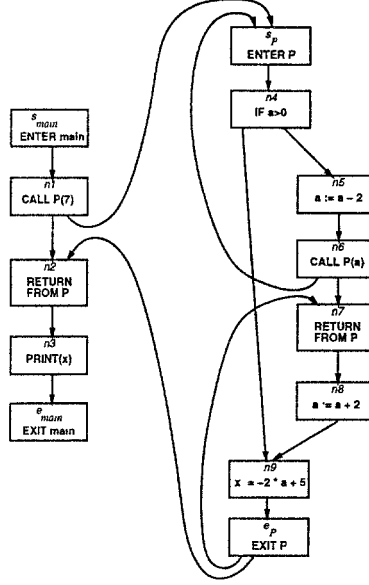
$s_{main}$
ENTER main

n1
CALL P(7)

n2
RETURN FROM P

n3
PRINT(x)

$e_{main}$
EXIT main

$s_p$
ENTER P

n4
IF a>0

n5
a := a − 2

n6
CALL P(a)

n7
RETURN FROM P

n8
a := a + 2

n9
x := −2 * a + 5

$e_P$
EXIT P